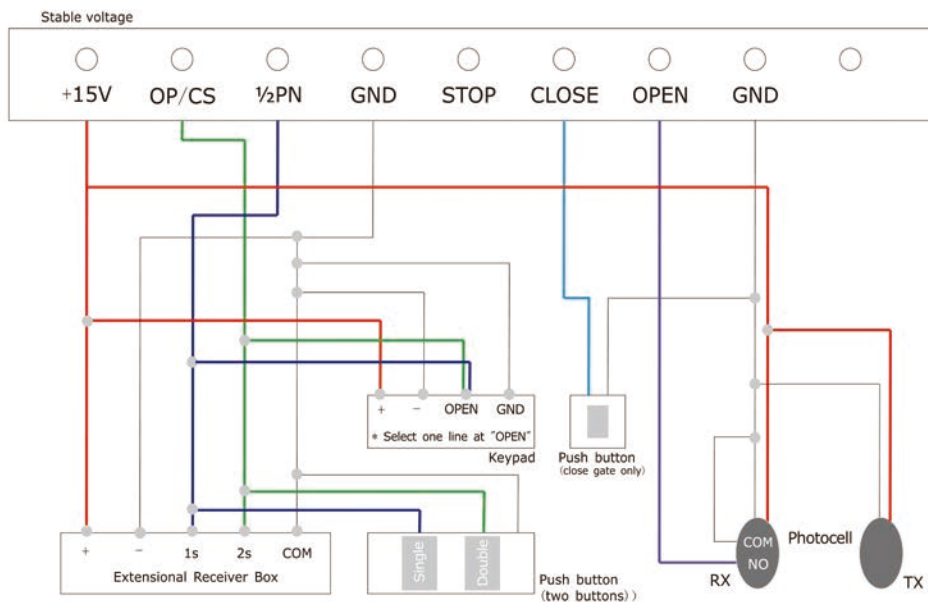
Stable voltage

+15V OP/CS ½PN GND STOP CLOSE OPEN GND

+ − OPEN GND
* Select one line at "OPEN"
Keypad

Push button
(close gate only)

COM
NO
Photocell
RX
TX

+ − 1s 2s COM
Extensional Receiver Box

Single Double
Push button
(two buttons))